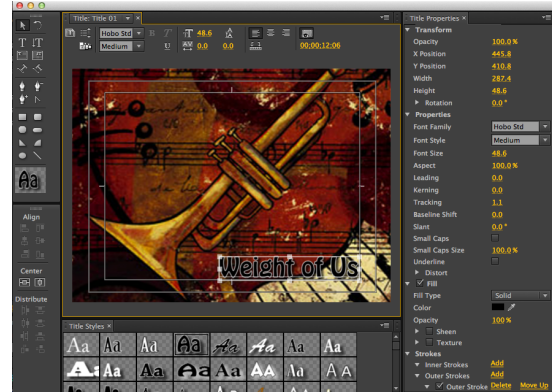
Title: Title 01

Hobo Std

Medium

48.6

0.0

0.0

00;00;12;06

Weight of Us

Aa

Align

Center

Distribute

Title Styles

Aa Aa Aa Aa Aa Aa Aa Aa

Aa Aa Aa Aa AA Aa AA

Title Properties

Transform

Opacity 100.0 %

X Position 445.8

Y Position 410.8

Width 287.4

Height 48.6

Rotation 0.0 °

Properties

Font Family Hobo Std

Font Style Medium

Font Size 48.6

Aspect 100.0 %

Leading 0.0

Kerning 0.0

Tracking 1.1

Baseline Shift 0.0

Slant 0.0 °

Small Caps

Small Caps Size 100.0 %

Underline

Distort

Fill

Fill Type Solid

Color

Opacity 100 %

Sheen

Texture

Strokes

Inner Strokes Add

Outer Strokes Add

Outer Stroke Delete Move Up